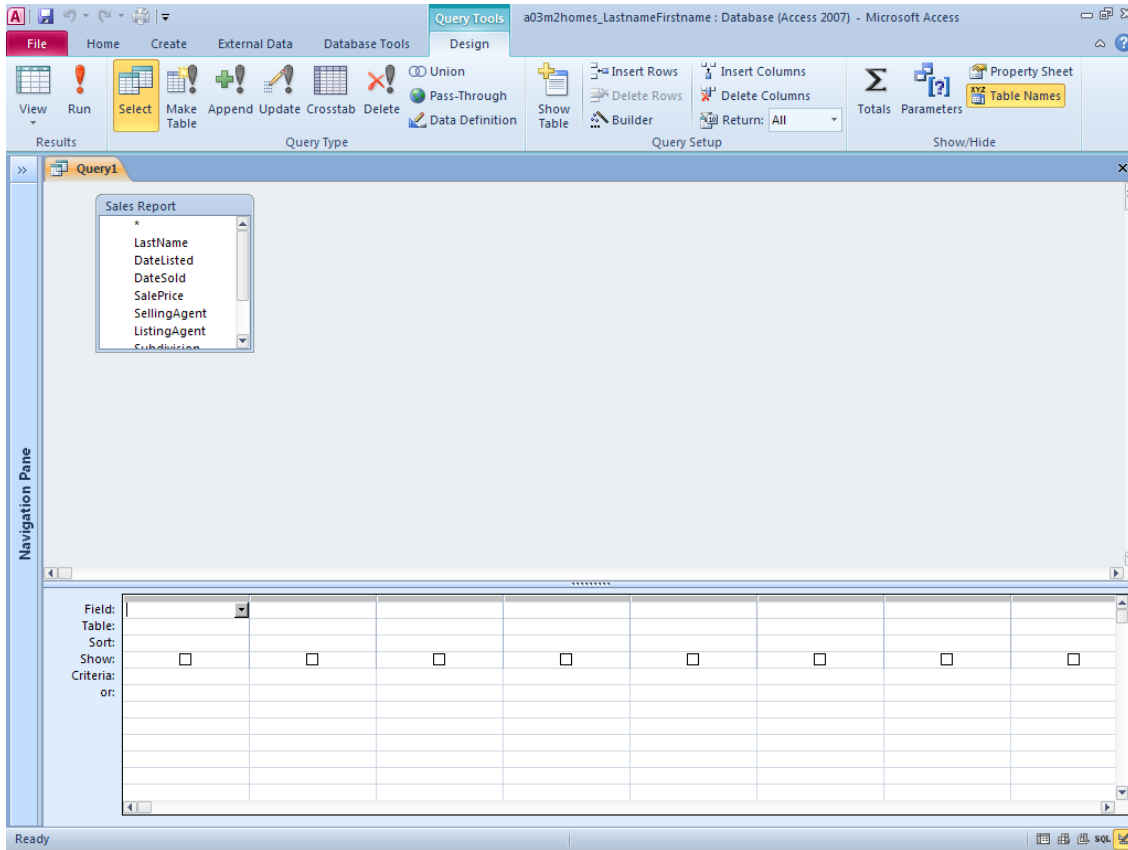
Query Tools a03m2homes_LastnameFirstname : Database (Access 2007) - Microsoft Access

File Home Create External Data Database Tools Design

View Run Select Make Table Append Update Crosstab Delete Union Pass-Through Data Definition Show Table Insert Rows Delete Rows Builder Insert Columns Delete Columns Return: All Totals Parameters Property Sheet Table Names

Results Query Type Query Setup Show/Hide

Query1

Navigation Pane

Sales Report
*
LastName
DateListed
DateSold
SalePrice
SellingAgent
ListingAgent
Subdivision

Field:
Table:
Sort:
Show:
Criteria:
or:

Ready